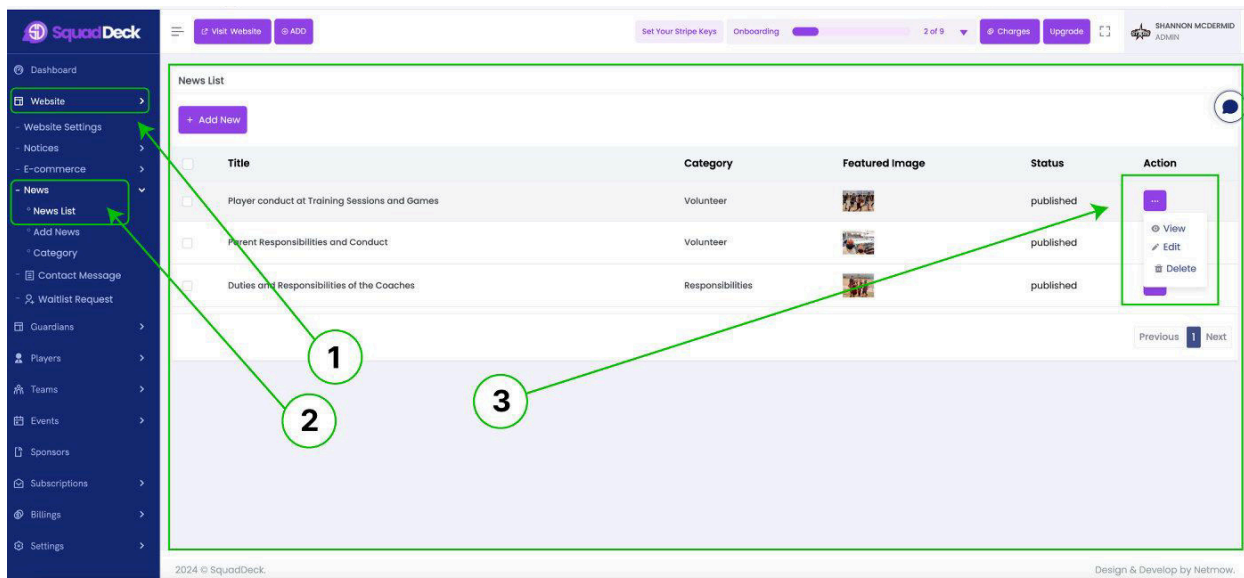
SquadDeck

Visit Website
ADD
Set Your Stripe Keys
Onboarding
2 of 9
Charges
Upgrade
SHANNON MCDERMID
ADMIN

Dashboard
Website
- Website Settings
- Notices
- E-commerce
- News
News List
Add News
Category
- Contact Message
- Waitlist Request
Guardians
Players
Teams
Events
Sponsors
Subscriptions
Billings
Settings

News List

+ Add New

| | Title | Category | Featured Image | Status | Action |
|---|---|---|---|---|---|
| | Player conduct at Training Sessions and Games | Volunteer | | published | ... |
| | Parent Responsibilities and Conduct | Volunteer | | published | |
| | Duties and Responsibilities of the Coaches | Responsibilities | | published | |

View
Edit
Delete

Previous 1 Next

1
2
3

2024 © SquadDeck.
Design & Develop by Netmow.